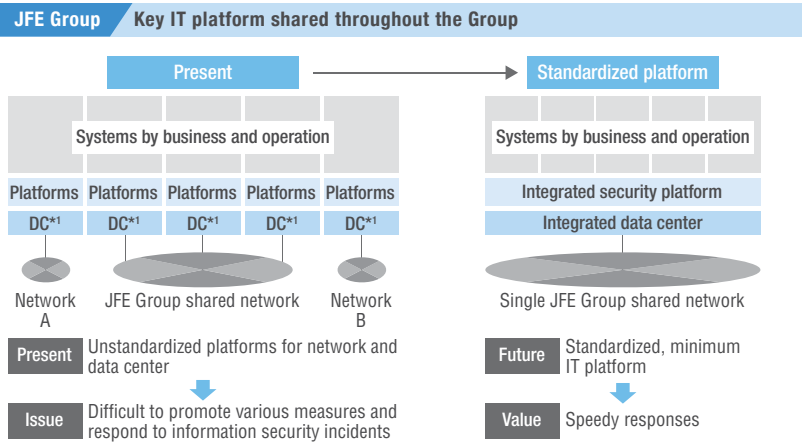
JFE Group Key IT platform shared throughout the Group

Present

Standardized platform

Systems by business and operation

Platforms Platforms Platforms Platforms Platforms

DC*1 DC*1 DC*1 DC*1 DC*1

Network A

JFE Group shared network

Network B

Systems by business and operation

Integrated security platform

Integrated data center

Single JFE Group shared network

Present Unstandardized platforms for network and data center

Issue Difficult to promote various measures and respond to information security incidents

Future Standardized, minimum IT platform

Value Speedy responses